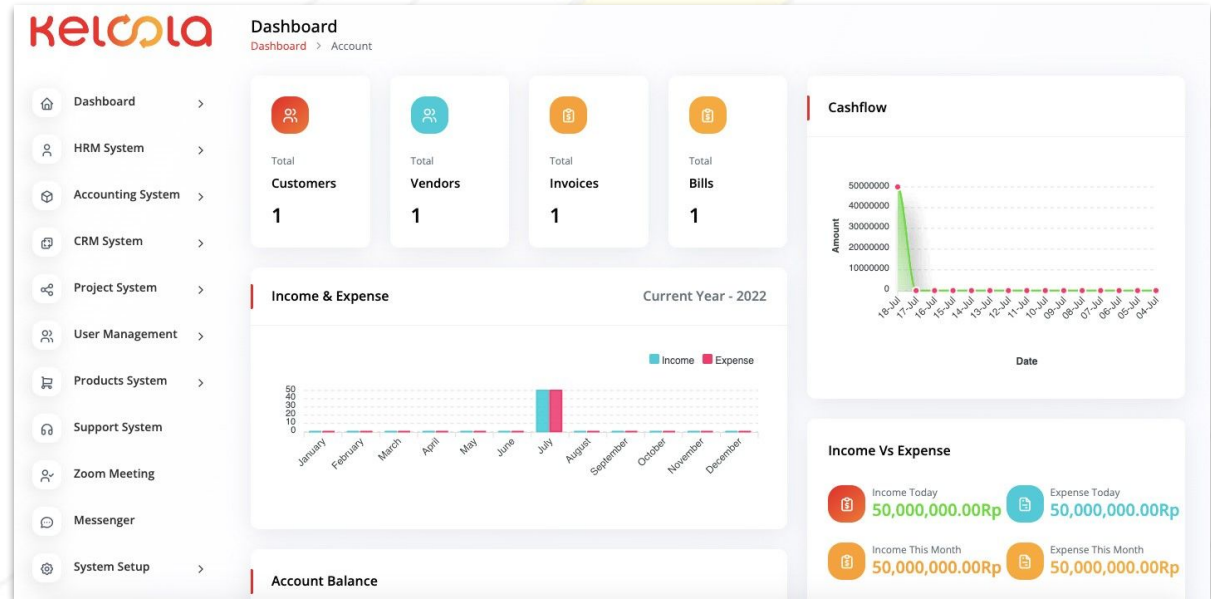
KELOOLA

Dashboard
Dashboard > Account

Dashboard >
HRM System >
Accounting System >
CRM System >
Project System >
User Management >
Products System >
Support System
Zoom Meeting
Messenger
System Setup >

Total
Customers
1

Total
Vendors
1

Total
Invoices
1

Total
Bills
1

Income & Expense
Current Year - 2022

Income Expense

50
40
30
20
10
0

January February March April May June July August September October November December

Account Balance

Cashflow

50000000
40000000
30000000
20000000
10000000
0
Amount

18-Jul 17-Jul 16-Jul 15-Jul 14-Jul 13-Jul 12-Jul 11-Jul 10-Jul 09-Jul 08-Jul 07-Jul 06-Jul 05-Jul 04-Jul

Date

Income Vs Expense

Income Today
50,000,000.00Rp

Expense Today
50,000,000.00Rp

Income This Month
50,000,000.00Rp

Expense This Month
50,000,000.00Rp